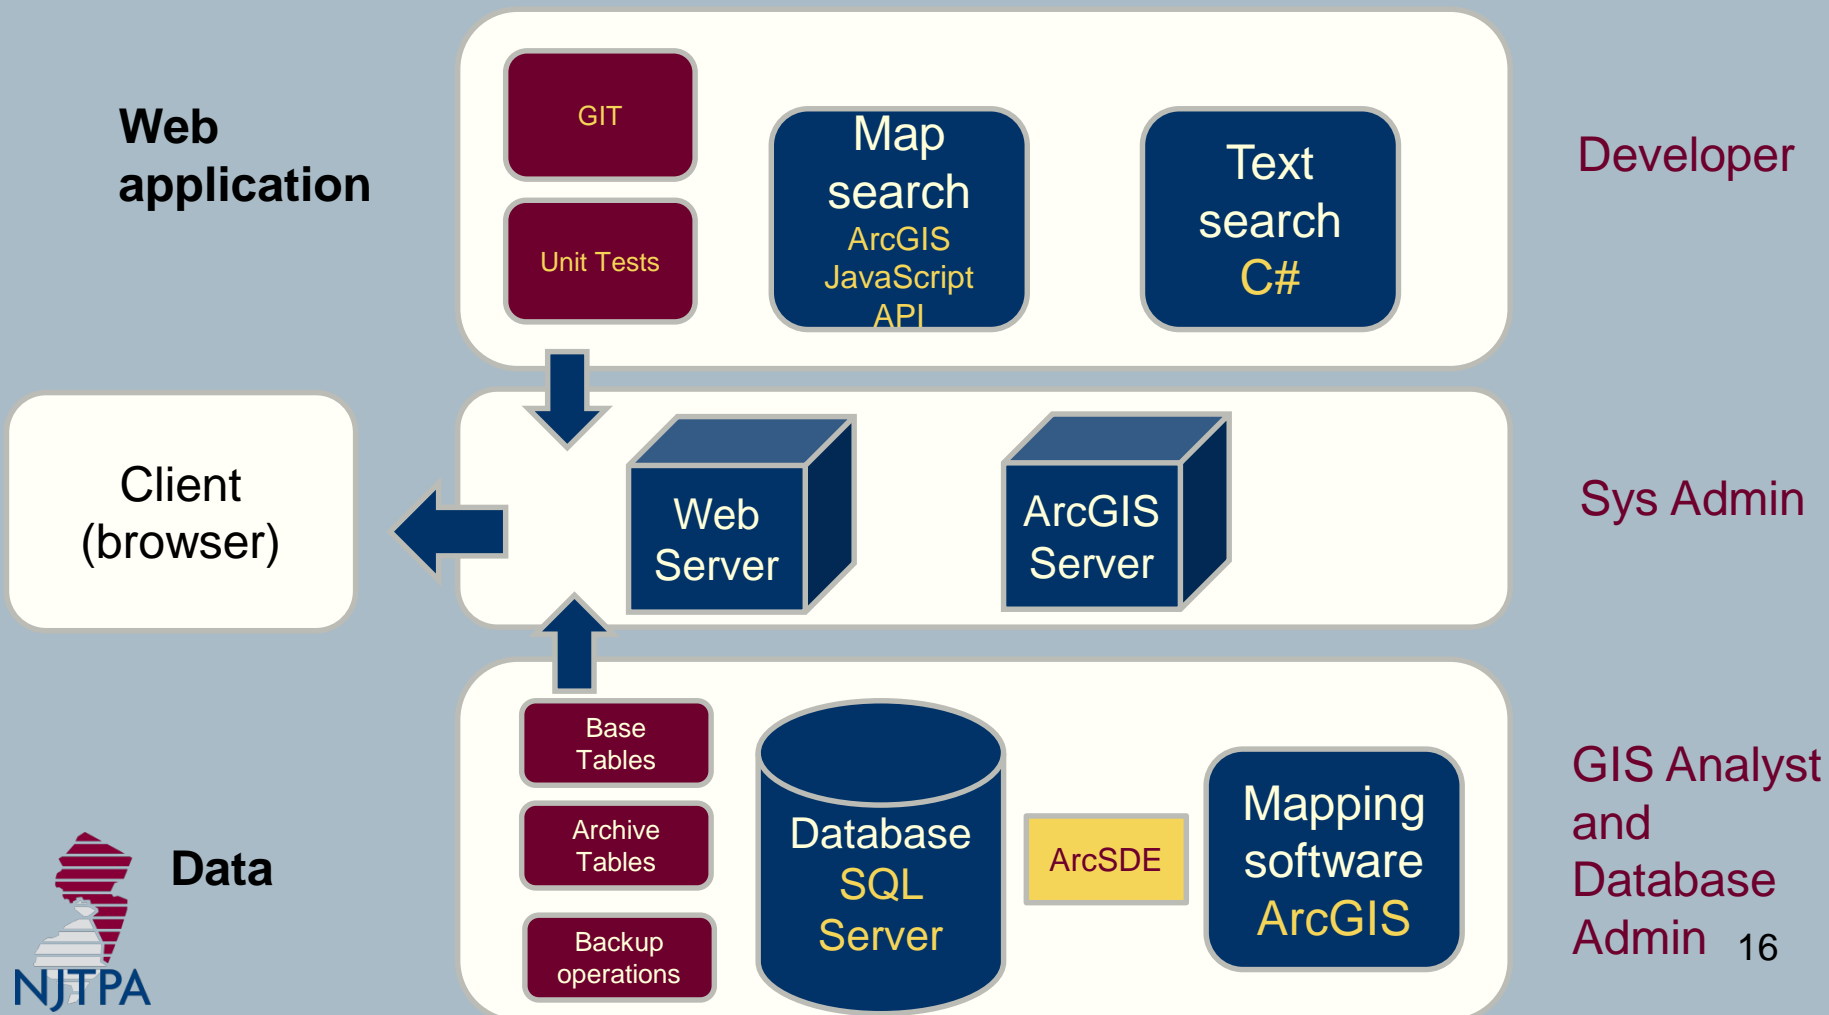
Web application

GIT

Unit Tests

Map search
ArcGIS JavaScript API

Text search
C#

Developer

Client (browser)

Web Server

ArcGIS Server

Sys Admin

Base Tables

Archive Tables

Backup operations

Database
SQL Server

ArcSDE

Mapping software
ArcGIS

GIS Analyst and Database Admin

Data

NJTPA

16